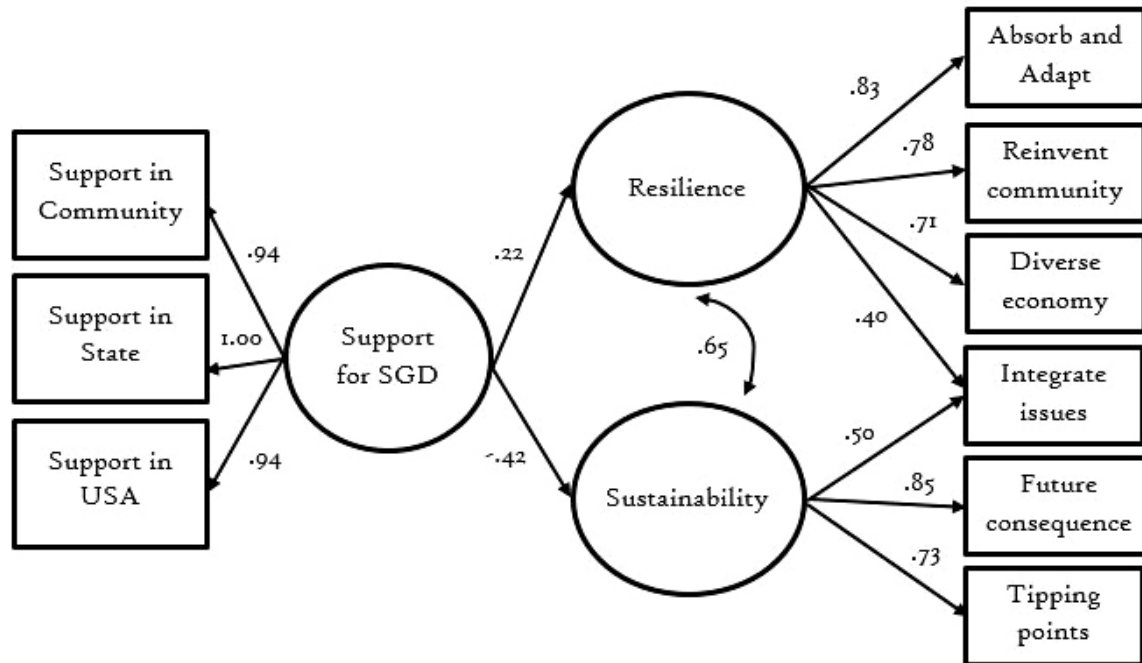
Support in Community

Support in State

Support in USA

.94

1.00

.94

Support for SGD

.22

-.42

Resilience

Sustainability

.65

.83

.78

.71

.40

.50

.85

.73

Absorb and Adapt

Reinvent community

Diverse economy

Integrate issues

Future consequence

Tipping points